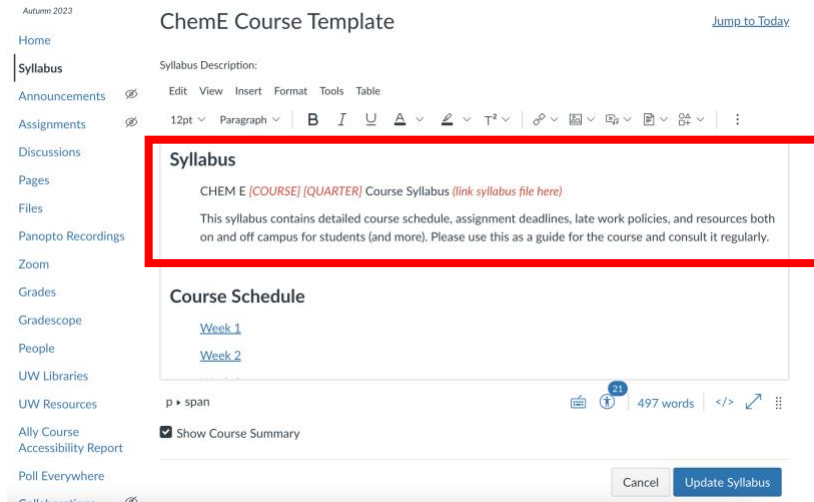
Autumn 2023

Home

Syllabus

Announcements

Assignments

Discussions

Pages

Files

Panopto Recordings

Zoom

Grades

Gradescope

People

UW Libraries

UW Resources

Ally Course Accessibility Report

Poll Everywhere

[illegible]

ChemE Course Template

Jump to Today

Syllabus Description:

Edit View Insert Format Tools Table

12pt Paragraph B I U A T²

Syllabus

CHEM E [COURSE] [QUARTER] Course Syllabus (link syllabus file here)

This syllabus contains detailed course schedule, assignment deadlines, late work policies, and resources both on and off campus for students (and more). Please use this as a guide for the course and consult it regularly.

Course Schedule

Week 1

Week 2

p ▸ span

21

497 words </>

Show Course Summary

Cancel

Update Syllabus